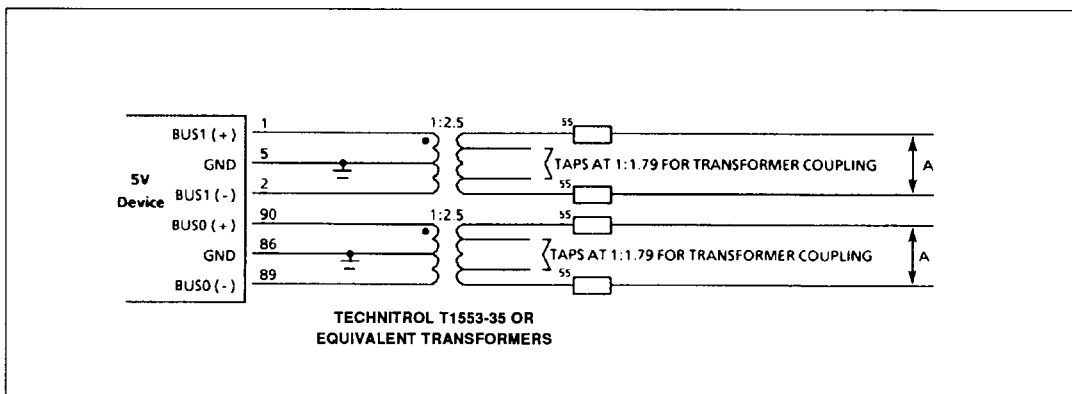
5V Device

BUS1 (+)
GND
BUS1 (-)
BUS0 (+)
GND
BUS0 (-)

1
5
2
90
86
89

1:2.5
55
TAPS AT 1:1.79 FOR TRANSFORMER COUPLING
55
A

1:2.5
55
TAPS AT 1:1.79 FOR TRANSFORMER COUPLING
55
A

TECHNITROL T1553-35 OR EQUIVALENT TRANSFORMERS